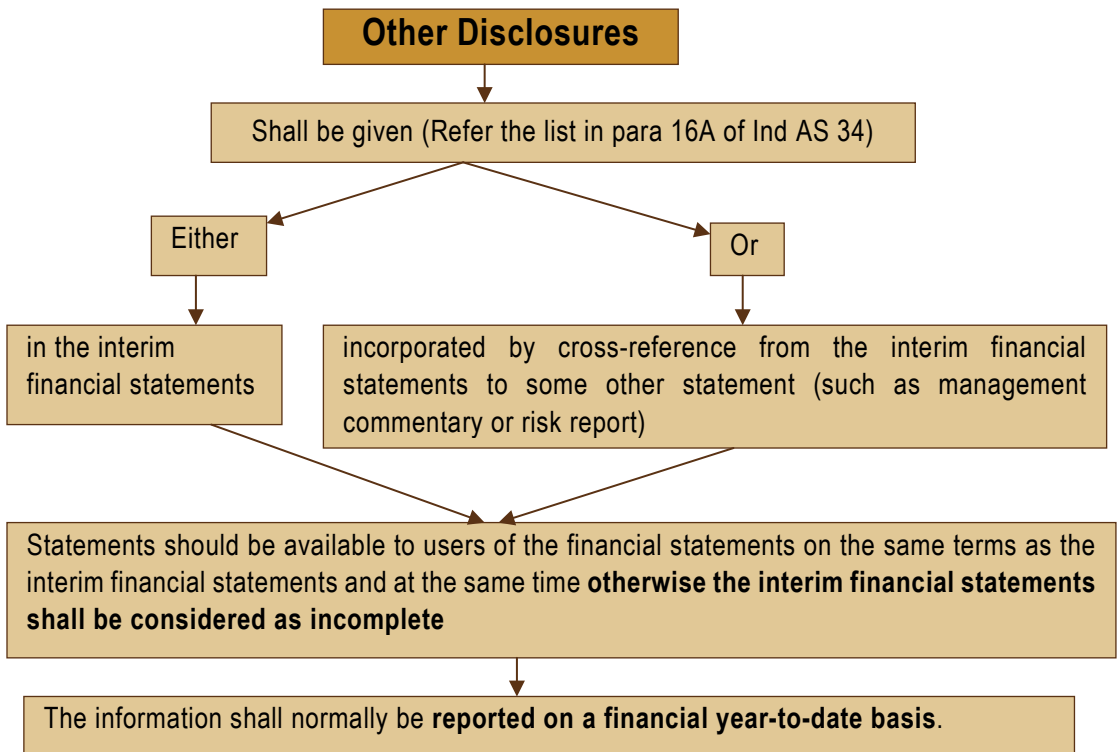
Other Disclosures

Shall be given (Refer the list in para 16A of Ind AS 34)

Either

Or

in the interim financial statements

incorporated by cross-reference from the interim financial statements to some other statement (such as management commentary or risk report)

Statements should be available to users of the financial statements on the same terms as the interim financial statements and at the same time **otherwise the interim financial statements shall be considered as incomplete**

The information shall normally be **reported on a financial year-to-date basis**.